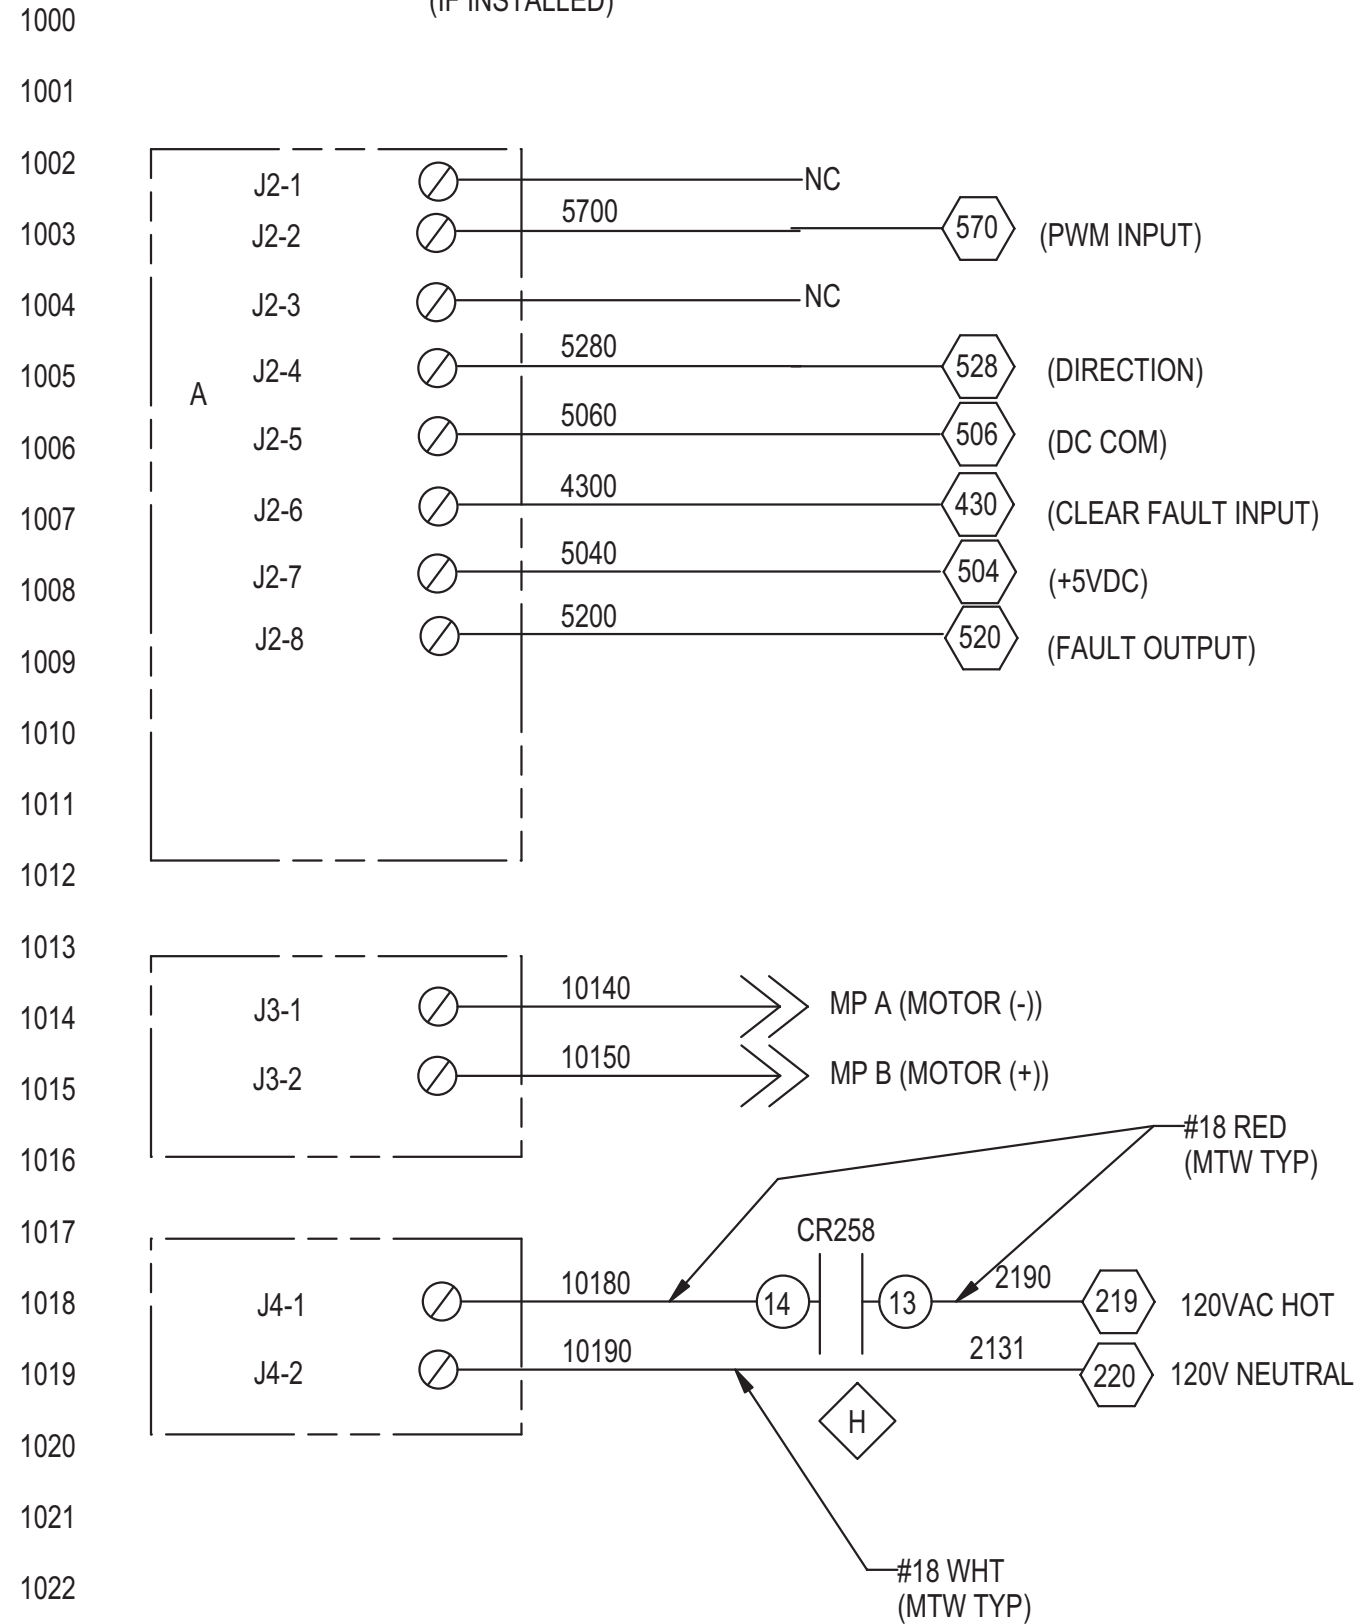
(IF INSTALLED)

1000
1001
1002
1003
1004
1005
1006
1007
1008
1009
1010
1011
1012
1013
1014
1015
1016
1017
1018
1019
1020
1021
1022

A
J2-1
J2-2
J2-3
J2-4
J2-5
J2-6
J2-7
J2-8

NC
5700
570
(PWM INPUT)
NC
5280
528
(DIRECTION)
5060
506
(DC COM)
4300
430
(CLEAR FAULT INPUT)
5040
504
(+5VDC)
5200
520
(FAULT OUTPUT)

J3-1
J3-2
10140
MP A (MOTOR (-))
10150
MP B (MOTOR (+))

#18 RED
(MTW TYP)

J4-1
J4-2
CR258
10180
14
13
2190
219
120VAC HOT
10190
2131
220
120V NEUTRAL
H

#18 WHT
(MTW TYP)